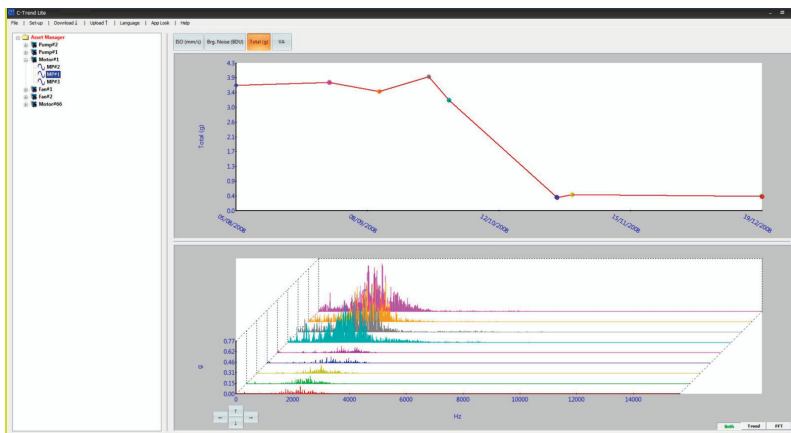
C-Trend Lite

File | Set-up | Download ↓ | Upload ↑ | Language | App Look | Help

Asset Manager
Pump#2
Pump#1
Motor#1
MP#2
MP#1
MP#3
Fan#1
Fan#2
Motor#66

ISO (mm/s) | Brg. Noise (BDU) | Total (g) | SA

4.3
3.9
3.4
3.0
2.6
2.2
1.7
1.3
0.9
0.4
0.0

Total (g)

05/08/2008
08/09/2008
12/10/2008
15/11/2008
19/12/2008

0.77
0.62
0.46
0.31
0.15
0.00

g

0
2000
4000
6000
8000
10000
12000
14000

Hz

Both | Trend | FFT